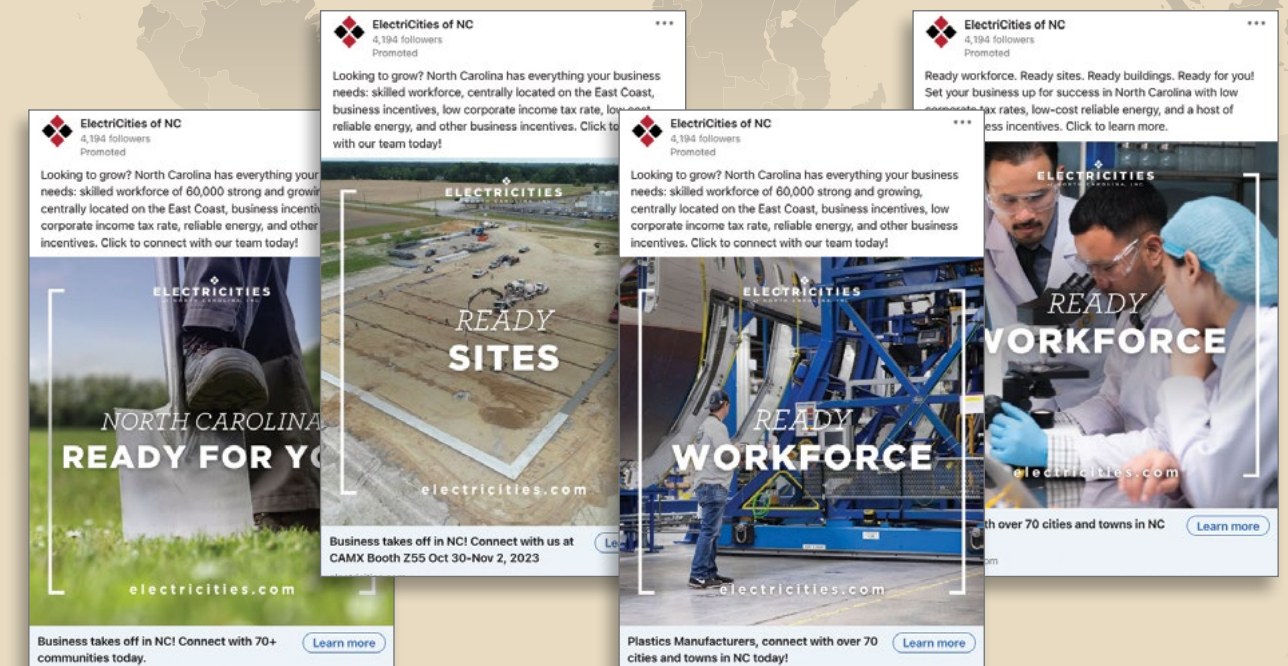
ElectriCities of NC
4,194 followers
Promoted

Looking to grow? North Carolina has everything your business needs: skilled workforce of 60,000 strong and growing, centrally located on the East Coast, business incentiv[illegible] corporate income tax rate, reliable energy, and other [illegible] incentives. Click to connect with our team today!

ELECTRICITIES
NORTH CAROLINA, INC.

NORTH CAROLINA
READY FOR YO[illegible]

electricities.com

Business takes off in NC! Connect with 70+ communities today.
Learn more

ElectriCities of NC
4,194 followers
Promoted

Looking to grow? North Carolina has everything your business needs: skilled workforce, centrally located on the East Coast, business incentives, low corporate income tax rate, low-cost reliable energy, and other business incentives. Click to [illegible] with our team today!

ELECTRICITIES
NORTH CAROLINA, INC.

READY
SITES

electricities.com

Business takes off in NC! Connect with us at CAMX Booth Z55 Oct 30-Nov 2, 2023
Lea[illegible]

ElectriCities of NC
4,194 followers
Promoted

Looking to grow? North Carolina has everything your business needs: skilled workforce of 60,000 strong and growing, centrally located on the East Coast, business incentives, low corporate income tax rate, reliable energy, and other business incentives. Click to connect with our team today!

ELECTRICITIES
NORTH CAROLINA, INC.

READY
WORKFORCE

electricities.com

Plastics Manufacturers, connect with over 70 cities and towns in NC today!
Learn more

ElectriCities of NC
4,194 followers
Promoted

Ready workforce. Ready sites. Ready buildings. Ready for you! Set your business up for success in North Carolina with low corporate tax rates, low-cost reliable energy, and a host of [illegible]ess incentives. Click to learn more.

ELECTRICITIES
NORTH CAROLINA, INC.

READY
WORKFORCE

electricities.com

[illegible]th over 70 cities and towns in NC
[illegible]om
Learn more